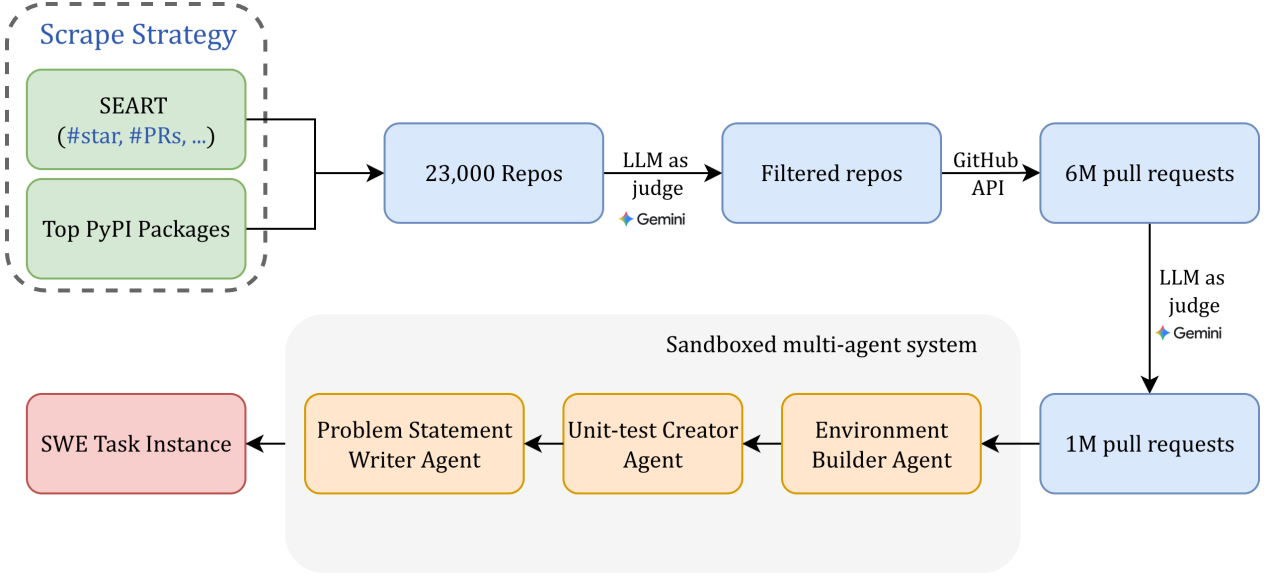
Scrape Strategy

SEART
(#star, #PRs, ...)

Top PyPI Packages

23,000 Repos

LLM as judge

Gemini

Filtered repos

GitHub API

6M pull requests

LLM as judge

Gemini

Sandboxed multi-agent system

1M pull requests

Environment Builder Agent

Unit-test Creator Agent

Problem Statement Writer Agent

SWE Task Instance